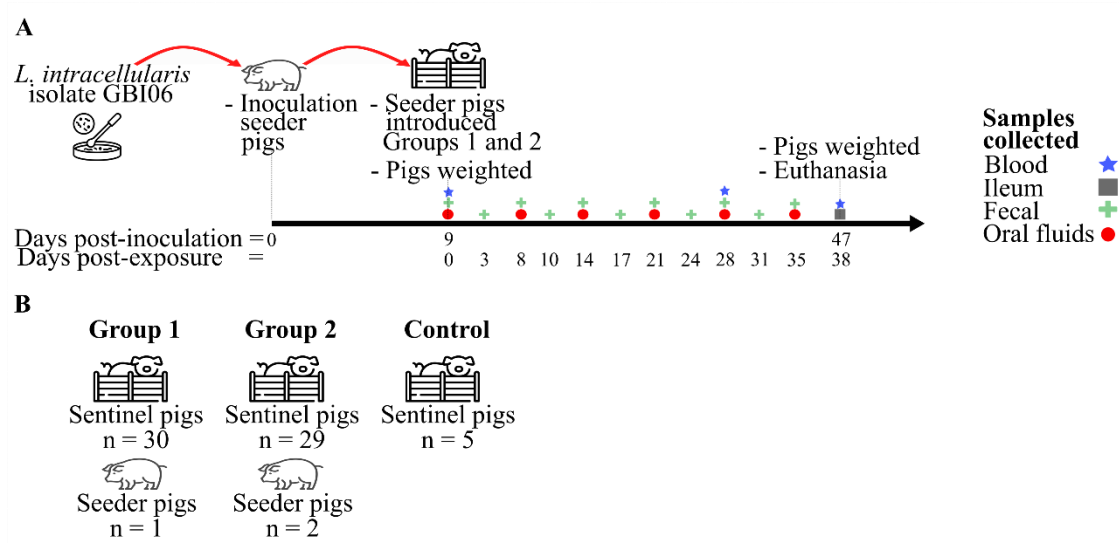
A

L. intracellularis isolate GBI06

- Inoculation seeder pigs

- Seeder pigs introduced Groups 1 and 2
- Pigs weighted

- Pigs weighted
- Euthanasia

Samples collected
Blood
Ileum
Fecal
Oral fluids

Days post-inoculation = 0 9 47
Days post-exposure = 0 3 8 10 14 17 21 24 28 31 35 38

B

Group 1
Sentinel pigs
n = 30
Seeder pigs
n = 1

Group 2
Sentinel pigs
n = 29
Seeder pigs
n = 2

Control
Sentinel pigs
n = 5